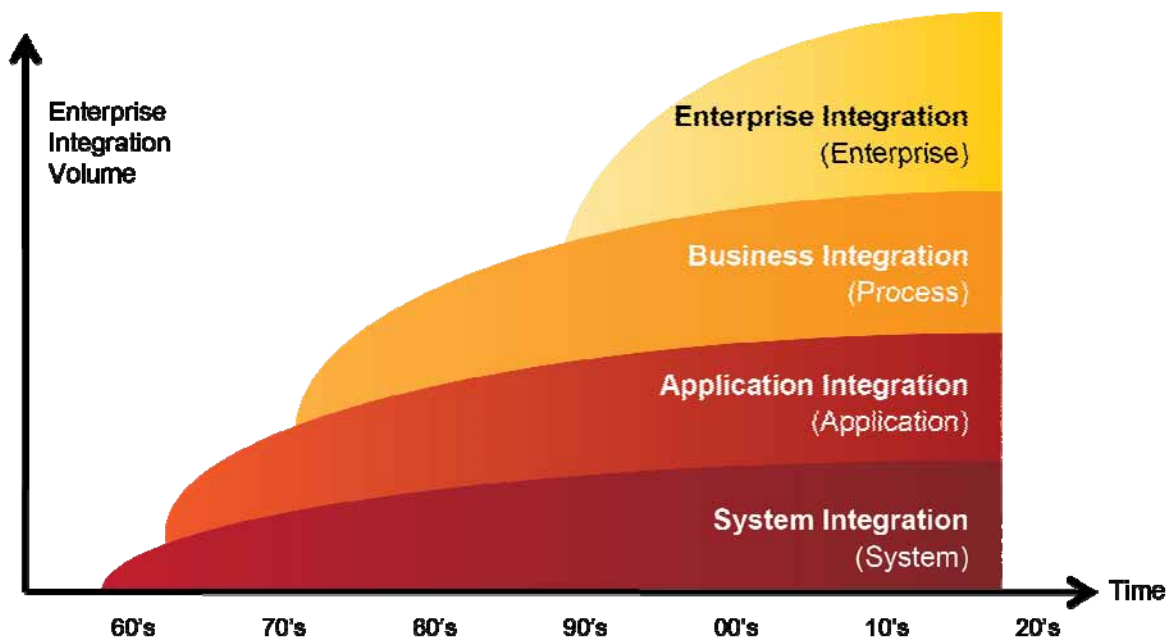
Enterprise Integration Volume

Enterprise Integration
(Enterprise)

Business Integration
(Process)

Application Integration
(Application)

System Integration
(System)

Time

60's 70's 80's 90's 00's 10's 20's